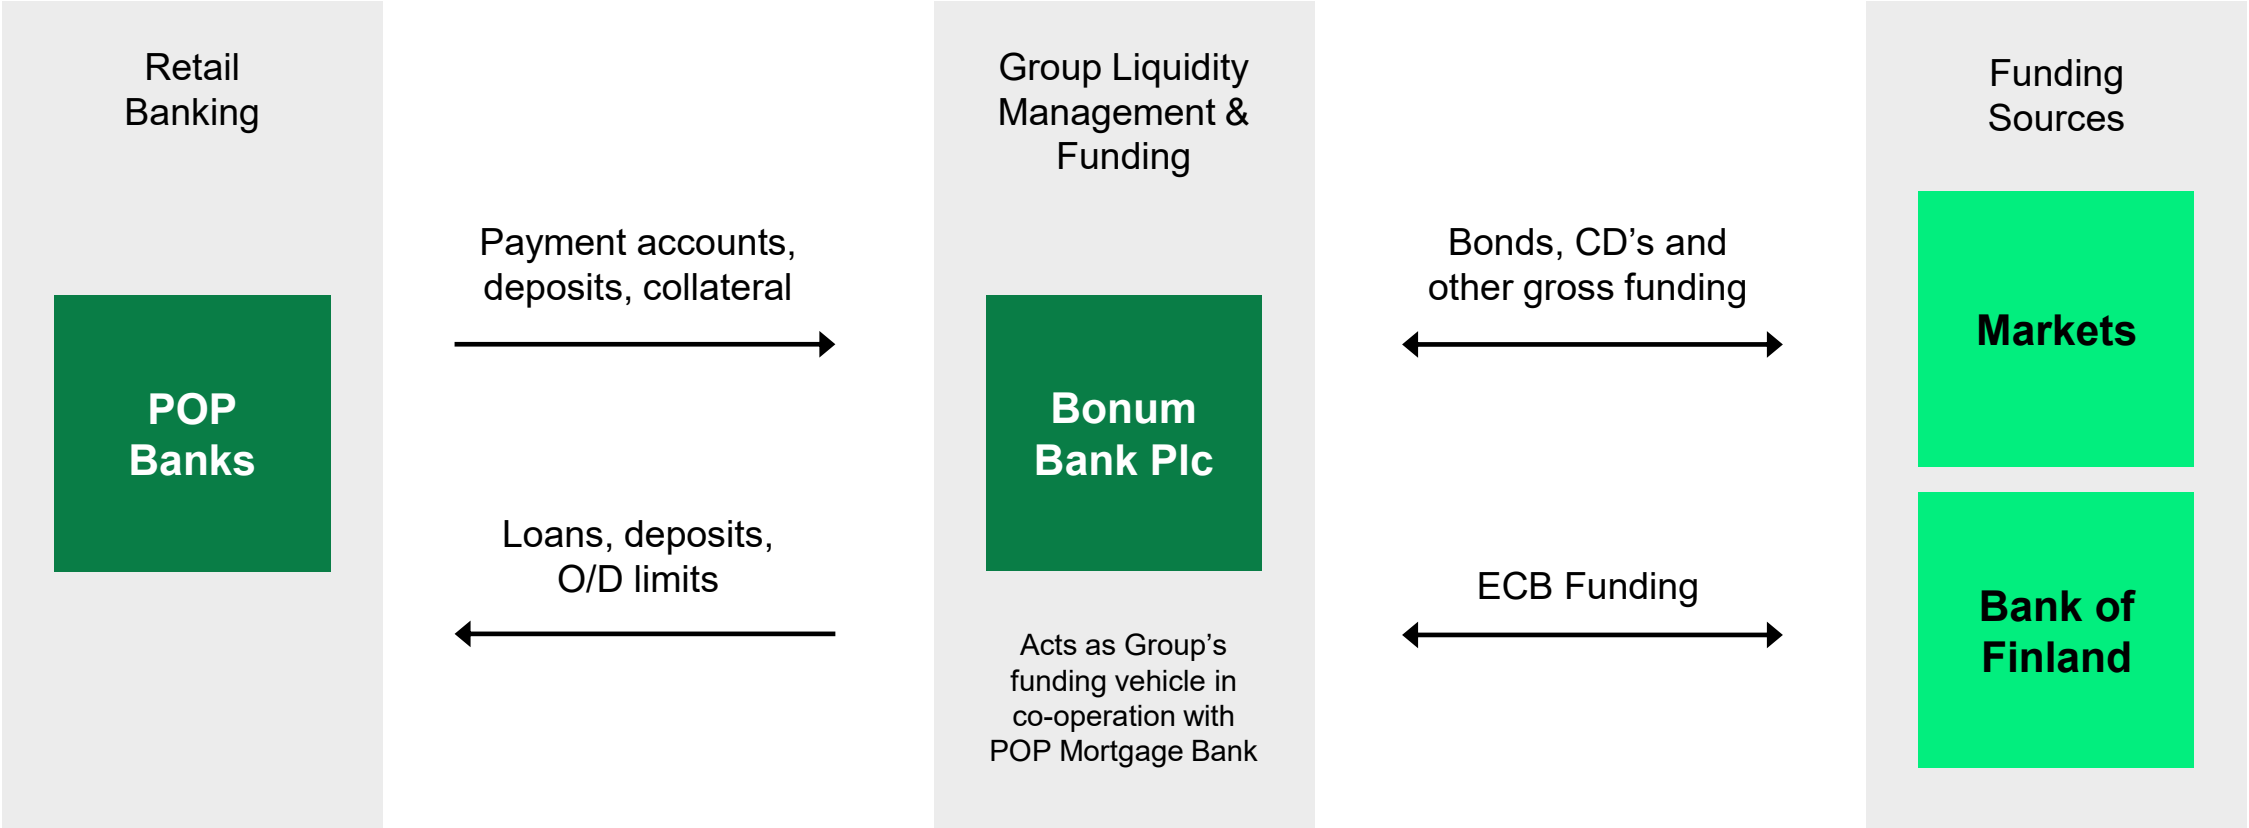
Retail Banking

POP Banks

Payment accounts, deposits, collateral

Loans, deposits, O/D limits

Group Liquidity Management & Funding

Bonum Bank Plc

Acts as Group’s funding vehicle in co-operation with POP Mortgage Bank

Bonds, CD’s and other gross funding

ECB Funding

Funding Sources

Markets

Bank of Finland